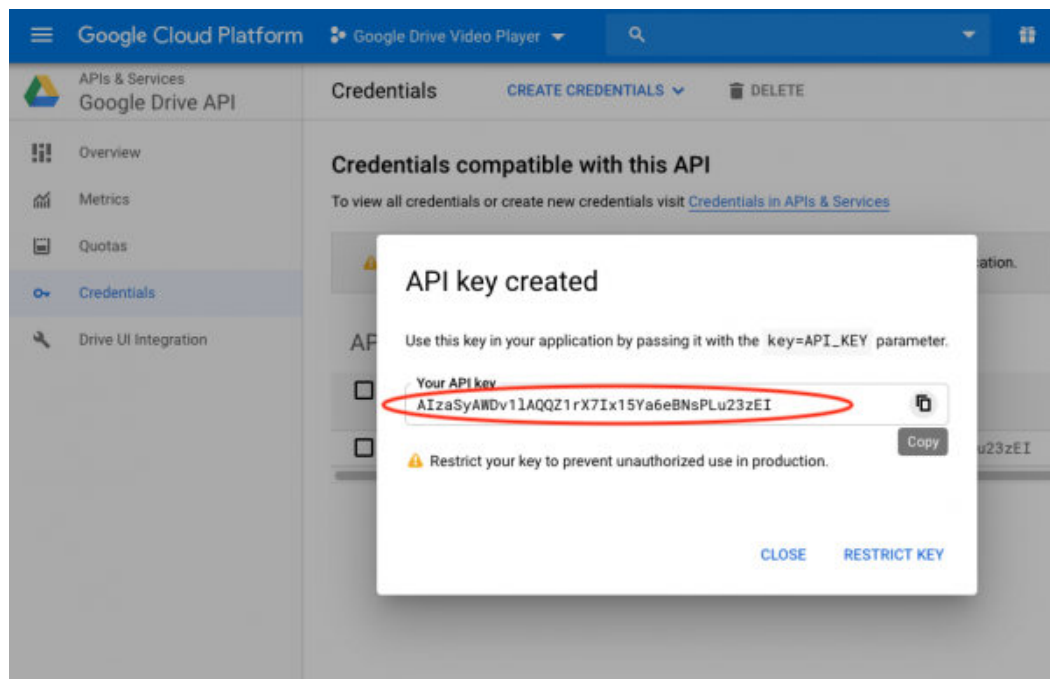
Google Cloud Platform
Google Drive Video Player

APIs & Services
Google Drive API

Overview
Metrics
Quotas
Credentials
Drive UI Integration

Credentials
CREATE CREDENTIALS
DELETE

Credentials compatible with this API

To view all credentials or create new credentials visit Credentials in APIs & Services

ation.

AF

u23zEI

API key created

Use this key in your application by passing it with the key=API_KEY parameter.

Your API key
AIzaSyAWDv1lAQQZ1rX7Ix15Ya6eBNsPLu23zEI

Copy

Restrict your key to prevent unauthorized use in production.

CLOSE
RESTRICT KEY